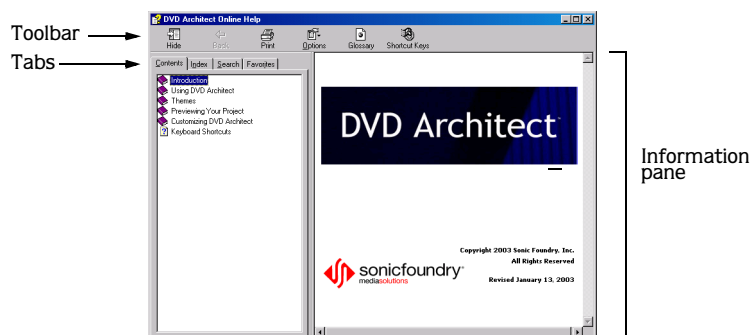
Toolbar

Tabs

DVD Architect Online Help

Hide Back Print Options Glossary Shortcut Keys

Contents Index Search Favorites

Introduction
Using DVD Architect
Themes
Previewing Your Project
Customizing DVD Architect
Keyboard Shortcuts

DVD Architect

Copyright 2003 Sonic Foundry, Inc.
All Rights Reserved

sonicfoundry
mediasolutions

Revised January 13, 2003

Information pane